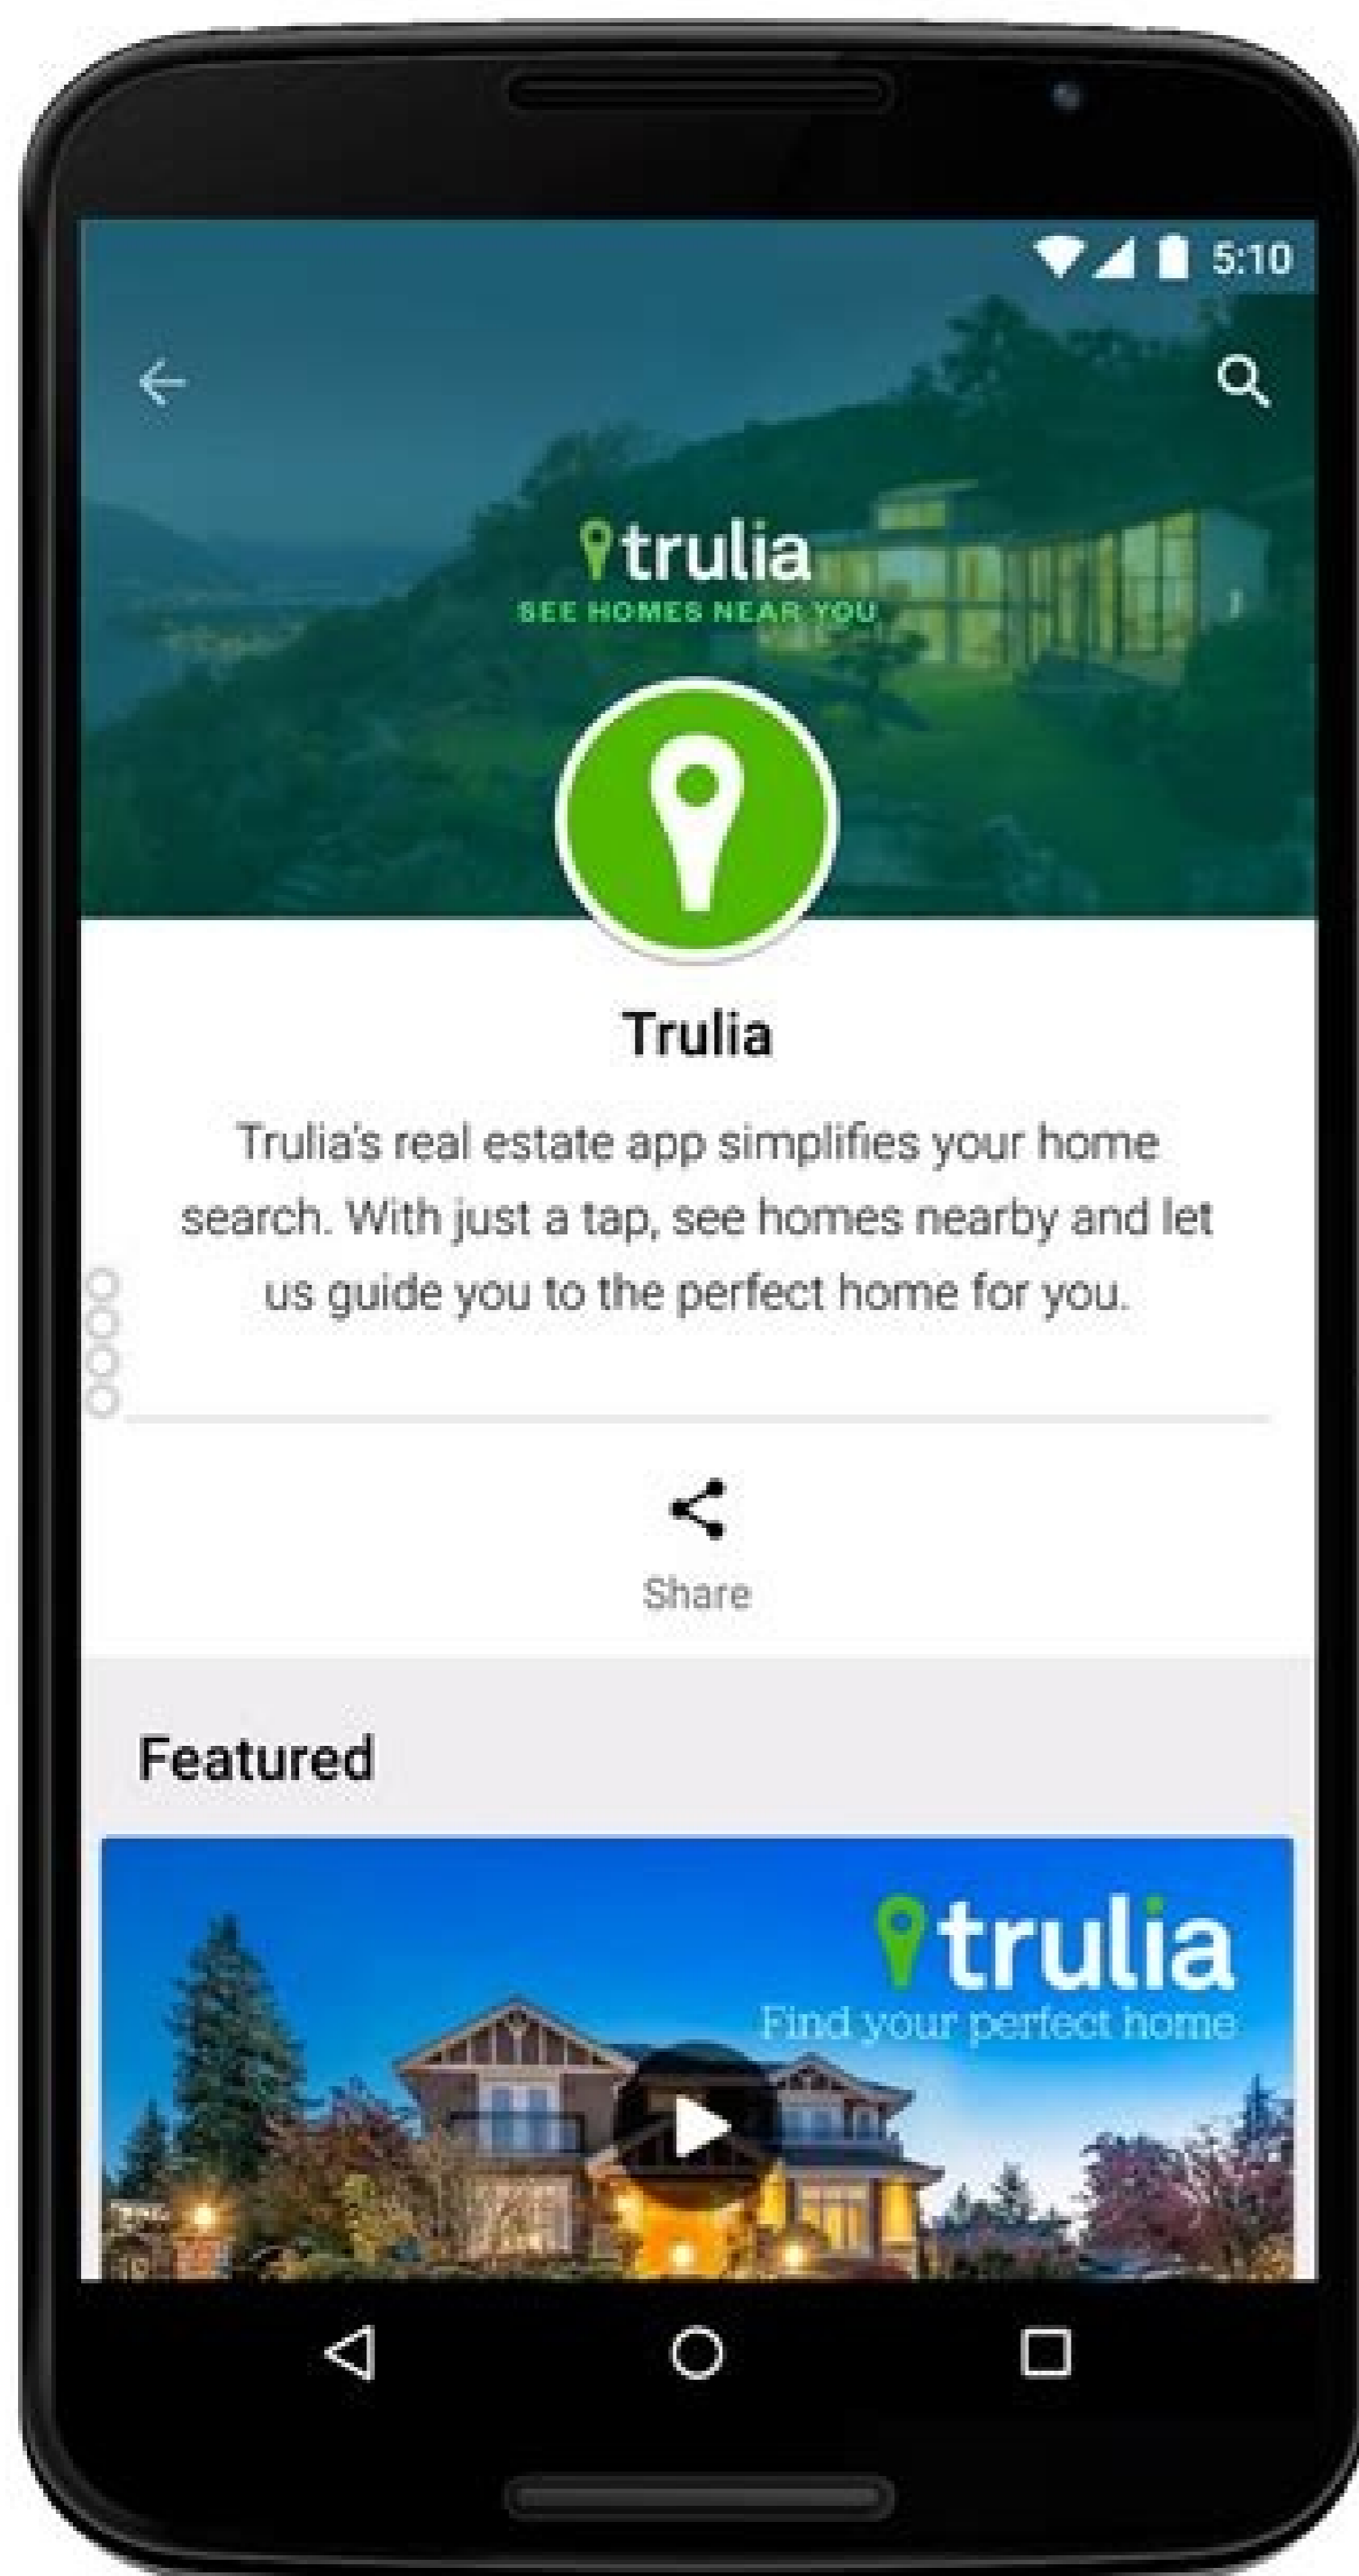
5:10

trulia
SEE HOMES NEAR YOU

Trulia

Trulia's real estate app simplifies your home search. With just a tap, see homes nearby and let us guide you to the perfect home for you.

Share

Featured

trulia
Find your perfect home